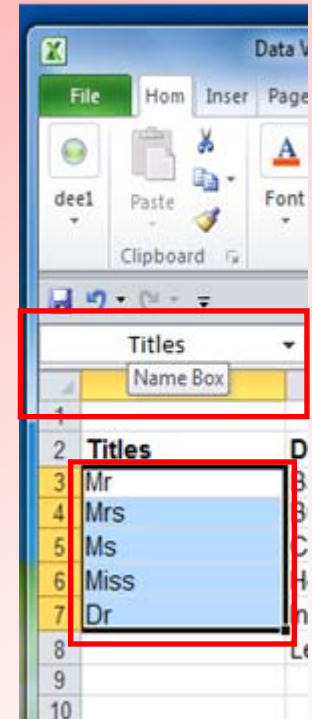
Data V

File | Hom | Inser | Page

dee1

Paste

Font

Clipboard

Titles

Name Box

| | | |
|---|---|---|
| 1 | | |
| 2 | Titles | D |
| 3 | Mr | B |
| 4 | Mrs | B |
| 5 | Ms | C |
| 6 | Miss | H |
| 7 | Dr | In |
| 8 | | Le |
| 9 | | |
| 10 | | |